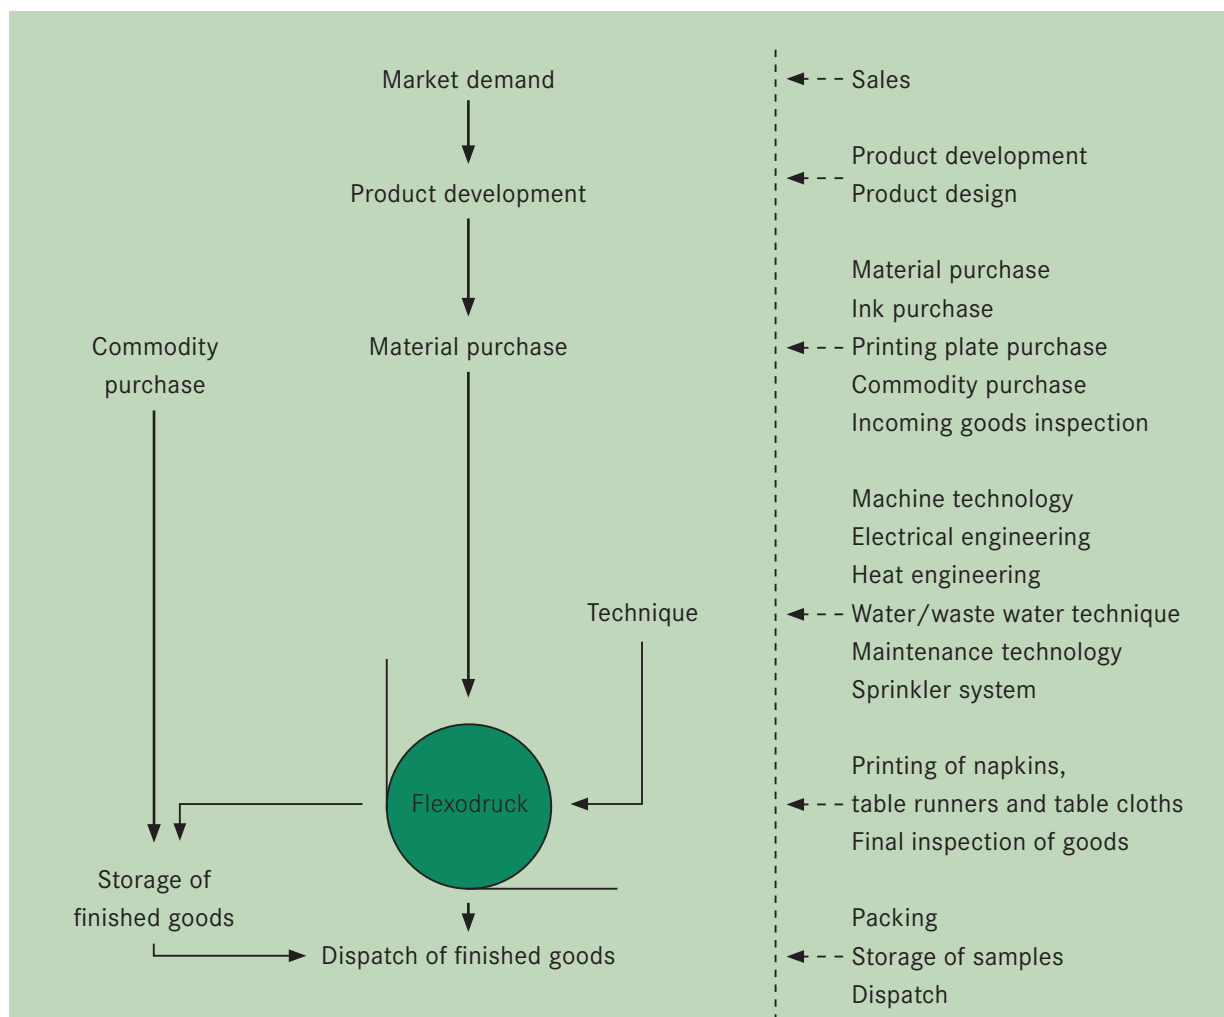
Market demand

Product development

Commodity purchase

Material purchase

Technique

Flexodruck

Storage of finished goods

Dispatch of finished goods

Sales

Product development
Product design

Material purchase
Ink purchase
Printing plate purchase
Commodity purchase
Incoming goods inspection

Machine technology
Electrical engineering
Heat engineering
Water/waste water technique
Maintenance technology
Sprinkler system

Printing of napkins,
table runners and table cloths
Final inspection of goods

Packing
Storage of samples
Dispatch